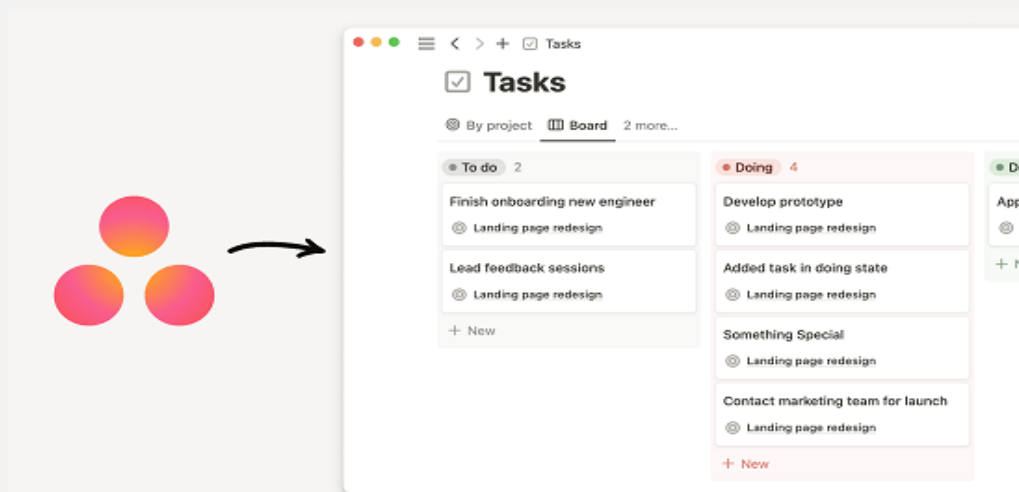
Tasks

Tasks

By project Board 2 more...

To do 2

Finish onboarding new engineer
Landing page redesign

Lead feedback sessions
Landing page redesign

+ New

Doing 4

Develop prototype
Landing page redesign

Added task in doing state
Landing page redesign

Something Special
Landing page redesign

Contact marketing team for launch
Landing page redesign

+ New

D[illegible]

App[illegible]

+ N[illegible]